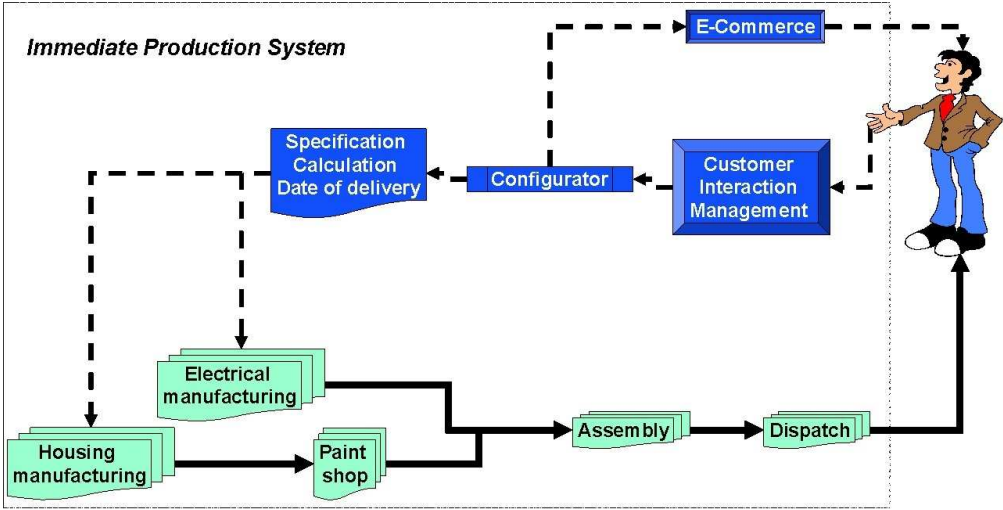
Immediate Production System

E-Commerce

Specification Calculation Date of delivery

Configurator

Customer Interaction Management

Electrical manufacturing

Housing manufacturing

Paint shop

Assembly

Dispatch